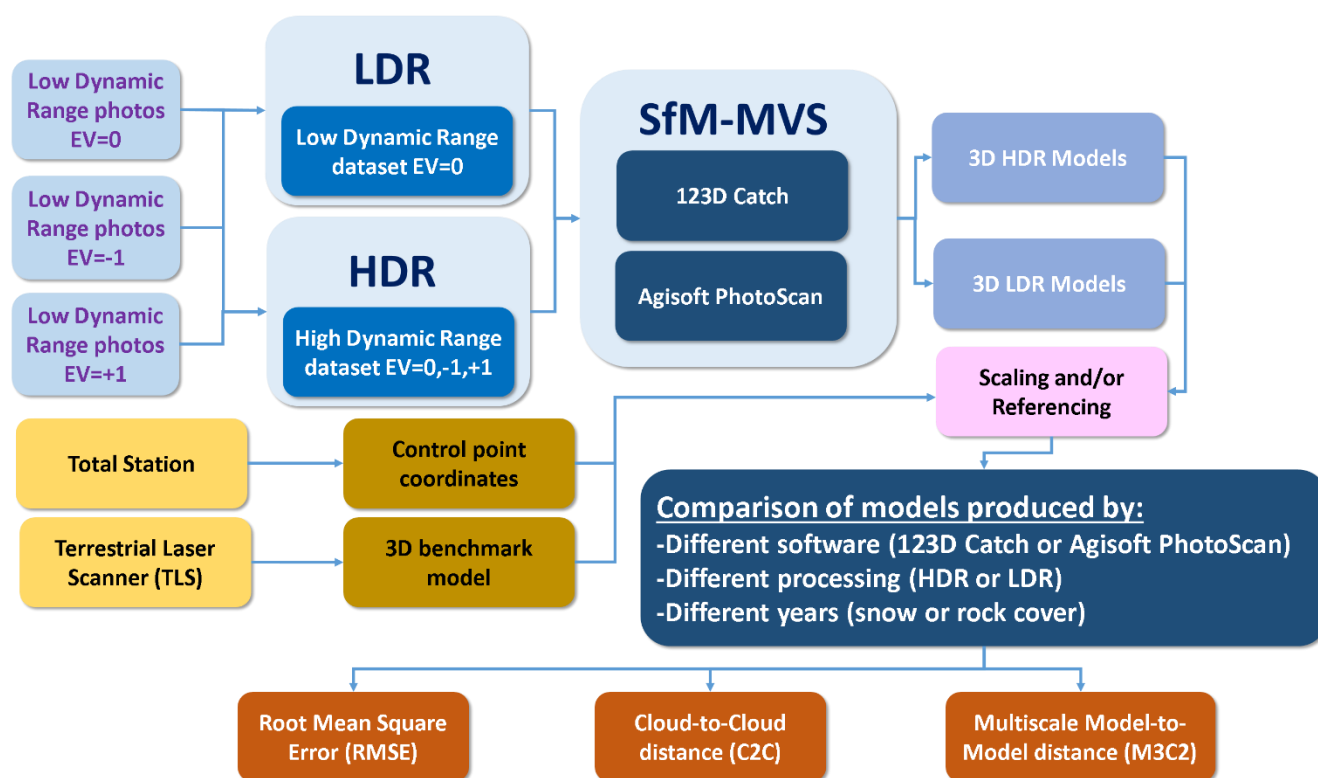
Low Dynamic Range photos EV=0

Low Dynamic Range photos EV=-1

Low Dynamic Range photos EV=+1

LDR

Low Dynamic Range dataset EV=0

HDR

High Dynamic Range dataset EV=0,-1,+1

SfM-MVS

123D Catch

Agisoft PhotoScan

3D HDR Models

3D LDR Models

Scaling and/or Referencing

Total Station

Control point coordinates

Terrestrial Laser Scanner (TLS)

3D benchmark model

Comparison of models produced by:
-Different software (123D Catch or Agisoft PhotoScan)
-Different processing (HDR or LDR)
-Different years (snow or rock cover)

Root Mean Square Error (RMSE)

Cloud-to-Cloud distance (C2C)

Multiscale Model-to-Model distance (M3C2)